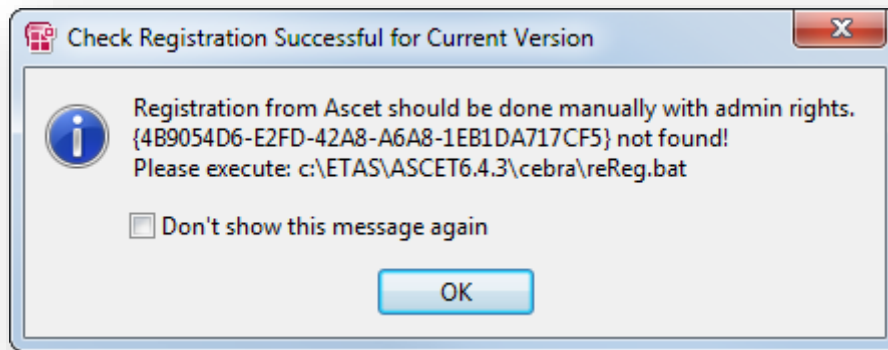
Check Registration Successful for Current Version

Registration from Ascet should be done manually with admin rights.
{4B9054D6-E2FD-42A8-A6A8-1EB1DA717CF5} not found!
Please execute: c:\ETAS\ASCET6.4.3\cebra\reReg.bat

Don't show this message again

OK